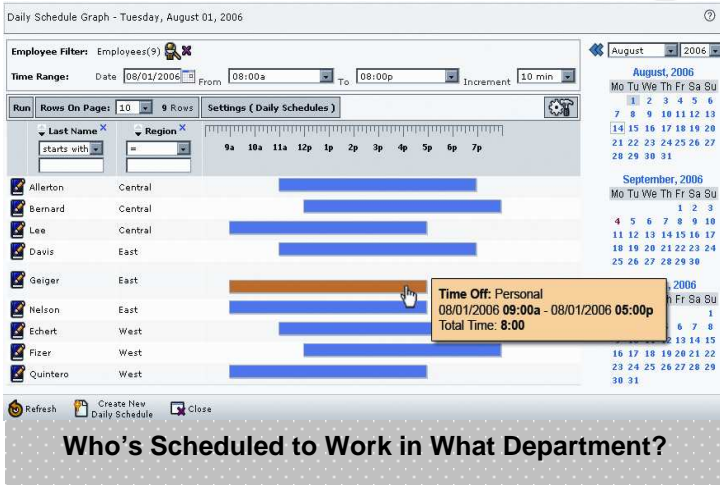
Daily Schedule Graph - Tuesday, August 01, 2006

Employee Filter: Employees(9)

Time Range: Date 08/01/2006 From 08:00a To 08:00p Increment 10 min

Run Rows On Page: 10 9 Rows Settings ( Daily Schedules )

| Last Name | Region | 9a 10a 11a 12p 1p 2p 3p 4p 5p 6p 7p |
|---|---|---|
| starts with | = | |
| Allerton | Central | |
| Bernard | Central | |
| Lee | Central | |
| Davis | East | |
| Geiger | East | |
| Nelson | East | |
| Echert | West | |
| Fizer | West | |
| Quintero | West | |

Time Off: Personal
08/01/2006 09:00a - 08/01/2006 05:00p
Total Time: 8:00

August 2006

August, 2006
Mo Tu We Th Fr Sa Su
1 2 3 4 5 6
7 8 9 10 11 12 13
14 15 16 17 18 19 20
21 22 23 24 25 26 27
28 29 30 31

September, 2006
Mo Tu We Th Fr Sa Su
1 2 3
4 5 6 7 8 9 10
11 12 13 14 15 16 17
18 19 20 21 22 23 24
25 26 27 28 29 30

2006
Fr Sa Su
1
6 7 8
2 13 14 15
16 17 18 19 20 21 22
23 24 25 26 27 28 29
30 31

Refresh Create New Daily Schedule Close

Who's Scheduled to Work in What Department?